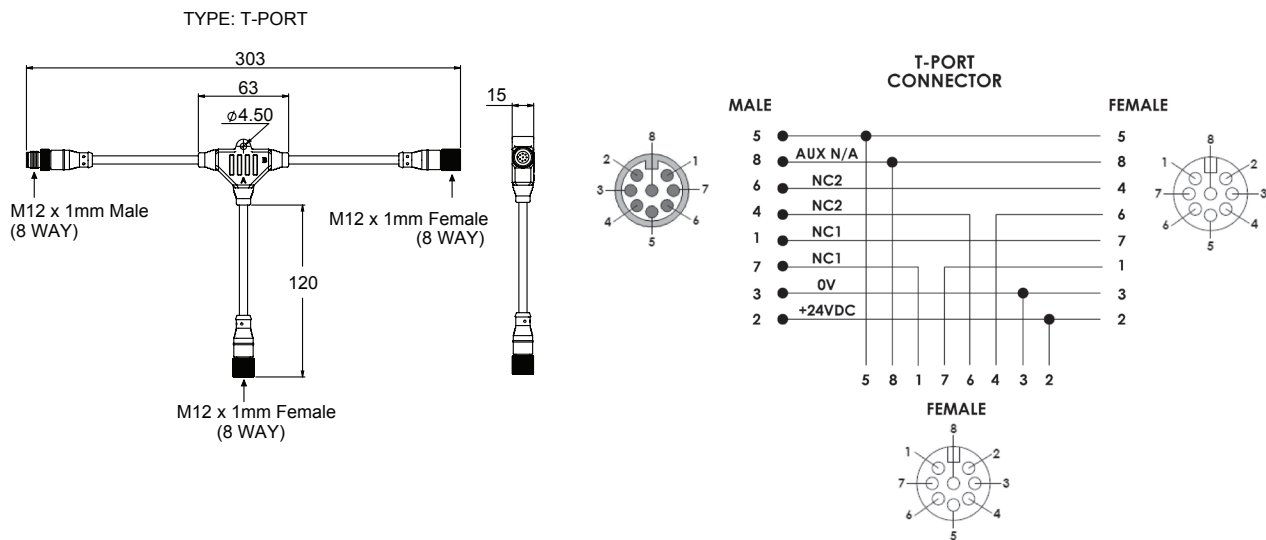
TYPE: T-PORT

303

63

$\phi$4.50

15

M12 x 1mm Male
(8 WAY)

M12 x 1mm Female
(8 WAY)

120

M12 x 1mm Female
(8 WAY)

8
2 1
3 7
4 6
5

T-PORT
CONNECTOR

MALE

FEMALE

5
8 AUX N/A
6 NC2
4 NC2
1 NC1
7 NC1
3 0V
2 +24VDC

5
8
4
6
7
1
3
2

8
1 2
7 3
6 4
5

5 8 1 7 6 4 3 2

FEMALE

8
1 2
7 3
6 4
5